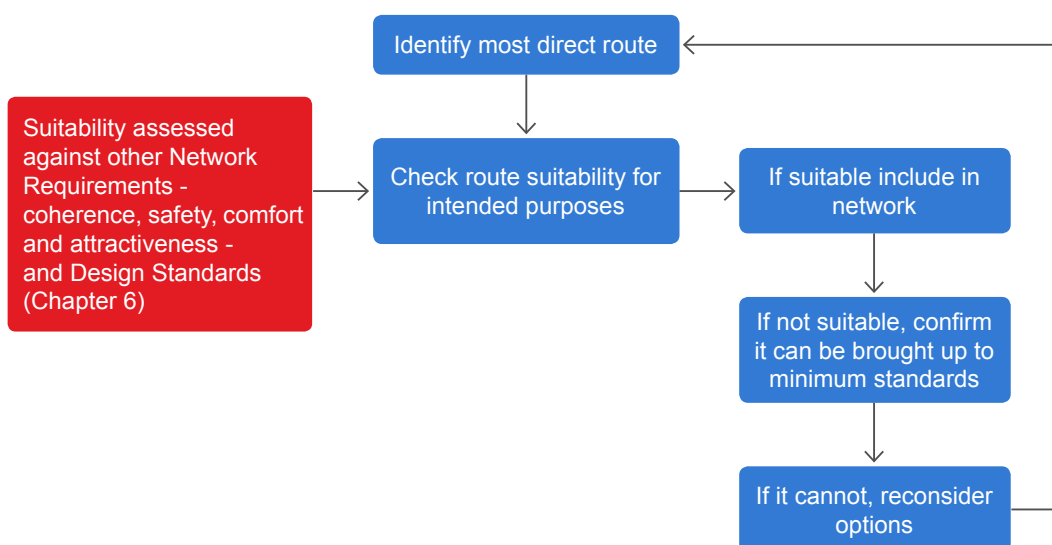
Identify most direct route

Suitability assessed against other Network Requirements - coherence, safety, comfort and attractiveness - and Design Standards (Chapter 6)

Check route suitability for intended purposes

If suitable include in network

If not suitable, confirm it can be brought up to minimum standards

If it cannot, reconsider options